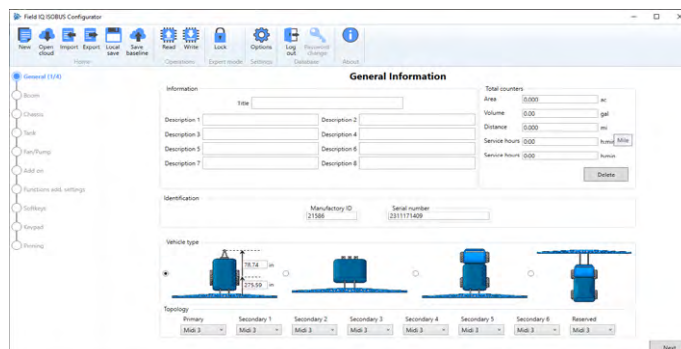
Field IQ ISOBUS Configurator

New
Open cloud
Import
Export
Local save
Save baseline
Home
Read
Write
Operations
Lock
Expert mode
Options
Settings
Log out
Password change
Database
About

General (1/8)
Boom
Chassis
Tank
Fan/Pump
Add on
Functions add. settings
Softkeys
Keypad
Printing

General Information

Information
Title
Description 1
Description 2
Description 3
Description 4
Description 5
Description 6
Description 7
Description 8

Total counters
Area 0.000 ac
Volume 0.00 gal
Distance 0.000 mi
Service hours 0.00 h:mm Mile
Service hours 0.00 h:mm
Delete

Identification
Manufactory ID
21586
Serial number
2311171409

Vehicle type
78.74 in
275.59 in

Topology
| Primary | Secondary 1 | Secondary 2 | Secondary 3 | Secondary 4 | Secondary 5 | Secondary 6 | Reserved |
|---|---|---|---|---|---|---|---|
| Midi 3 | Midi 3 | Midi 3 | Midi 3 | Midi 3 | Midi 3 | Midi 3 | Midi 3 |

Next